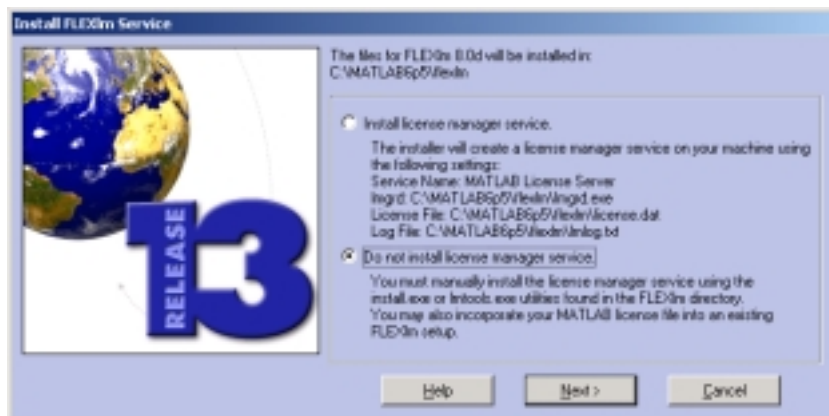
Install FLEXlm Service

RELEASE 13

The files for FLEXlm 8.0d will be installed in:
C:\MATLAB6p5\flexlm

Install license manager service.

The installer will create a license manager service on your machine using the following settings:
Service Name: MATLAB License Server
lmgrd: C:\MATLAB6p5\flexlm\lmgrd.exe
License File: C:\MATLAB6p5\flexlm\license.dat
Log File: C:\MATLAB6p5\flexlm\lmlog.txt

Do not install license manager service.

You must manually install the license manager service using the install.exe or lmtools.exe utilities found in the FLEXlm directory.
You may also incorporate your MATLAB license file into an existing FLEXlm setup.

Help

Next >

Cancel